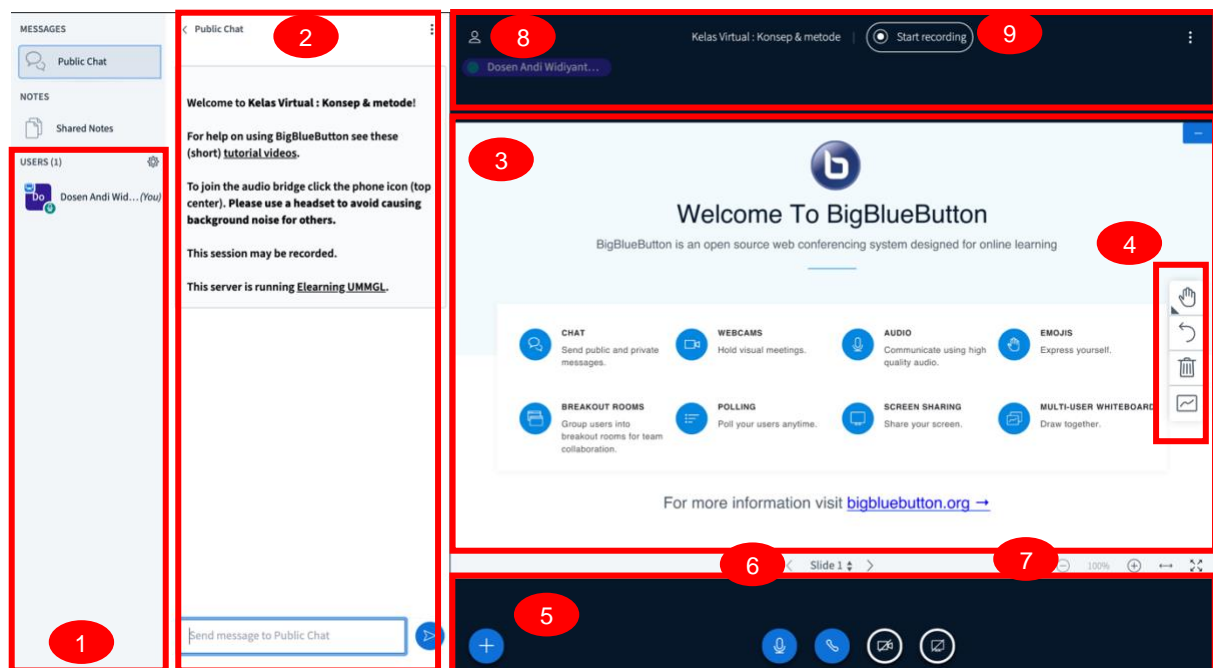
MESSAGES

Public Chat

NOTES

Shared Notes

USERS (1)

Do

Dosen Andi Wid... (You)

1

Public Chat

2

**Welcome to Kelas Virtual : Konsep & metode!**

**For help on using BigBlueButton see these (short) tutorial videos.**

**To join the audio bridge click the phone icon (top center). Please use a headset to avoid causing background noise for others.**

**This session may be recorded.**

**This server is running Elearning UMMGL.**

Send message to Public Chat

8

Kelas Virtual : Konsep & metode

Start recording

9

Dosen Andi Widiyant...

3

Welcome To BigBlueButton

BigBlueButton is an open source web conferencing system designed for online learning

4

CHAT
Send public and private messages.

WEBCAMS
Hold visual meetings.

AUDIO
Communicate using high quality audio.

EMOJIS
Express yourself.

BREAKOUT ROOMS
Group users into breakout rooms for team collaboration.

POLLING
Poll your users anytime.

SCREEN SHARING
Share your screen.

MULTI-USER WHITEBOARD
Draw together.

For more information visit bigbluebutton.org →

6

Slide 1

7

100%

5